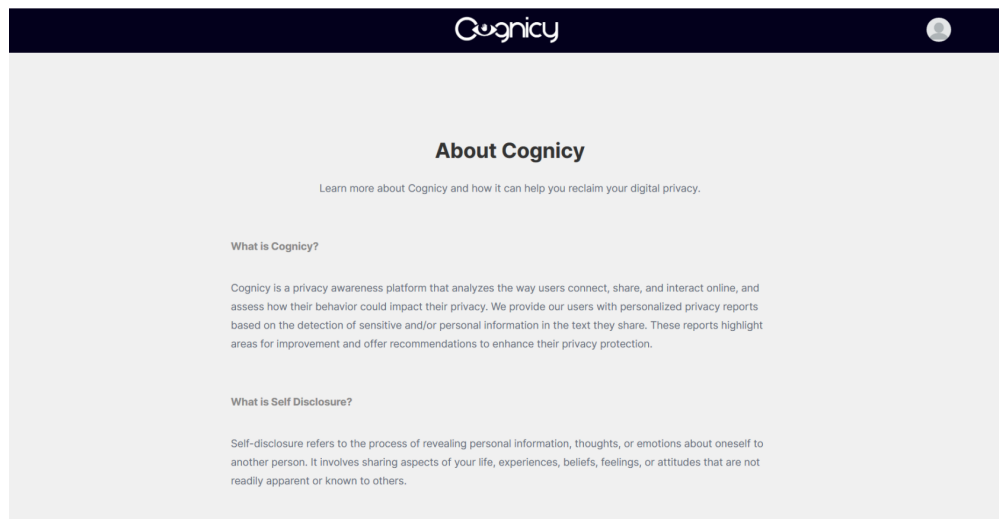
Cognicy

About Cognicy

Learn more about Cognicy and how it can help you reclaim your digital privacy.

What is Cognicy?

Cognicy is a privacy awareness platform that analyzes the way users connect, share, and interact online, and assess how their behavior could impact their privacy. We provide our users with personalized privacy reports based on the detection of sensitive and/or personal information in the text they share. These reports highlight areas for improvement and offer recommendations to enhance their privacy protection.

What is Self Disclosure?

Self-disclosure refers to the process of revealing personal information, thoughts, or emotions about oneself to another person. It involves sharing aspects of your life, experiences, beliefs, feelings, or attitudes that are not readily apparent or known to others.